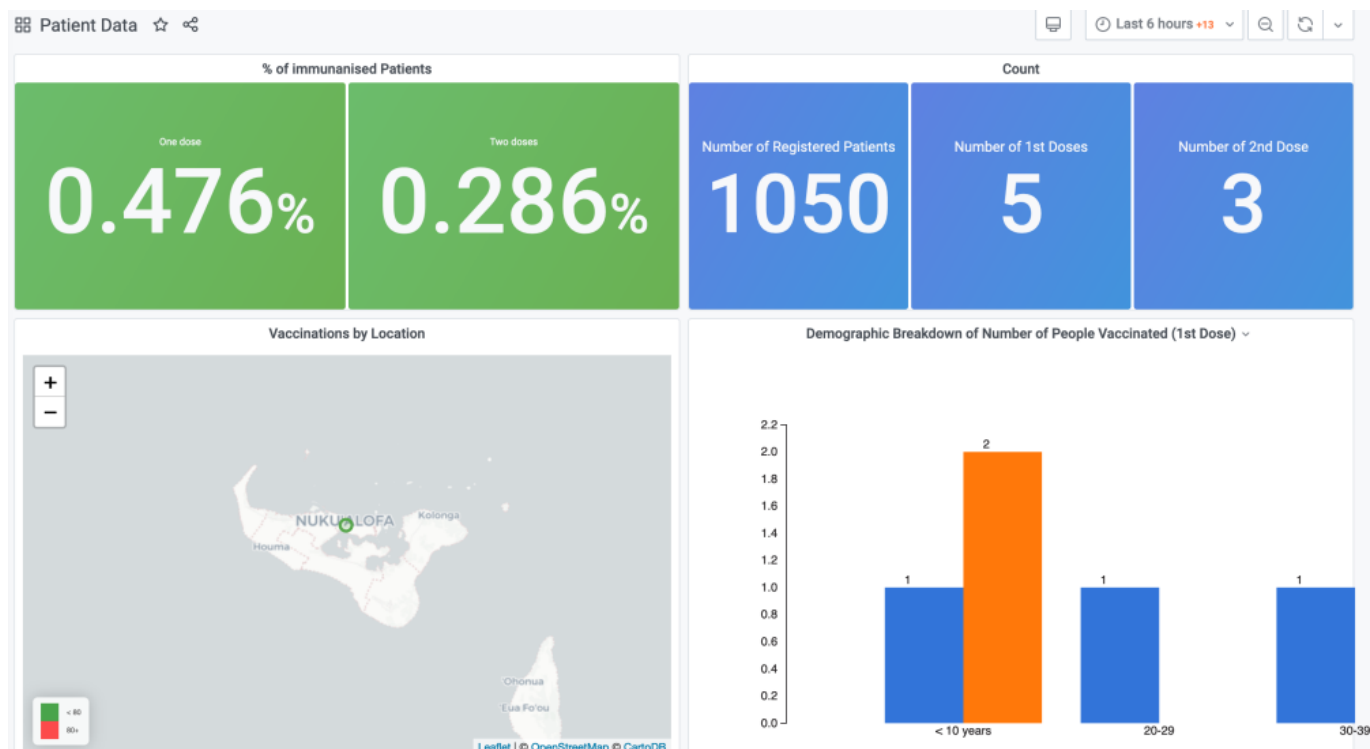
Patient Data

Last 6 hours +13

% of immunanised Patients

One dose
0.476%

Two doses
0.286%

Count

Number of Registered Patients
1050

Number of 1st Doses
5

Number of 2nd Dose
3

Vaccinations by Location

+
−

NUKU'ALOFA
Kolonga
Houma
'Ohonua
'Eua Fo'ou

< 80
80+

Leaflet | © OpenStreetMap © CartoDB

Demographic Breakdown of Number of People Vaccinated (1st Dose)

2.2
2.0
1.8
1.6
1.4
1.2
1.0
0.8
0.6
0.4
0.2
0.0

1
2
1
1

< 10 years
20-29
30-39